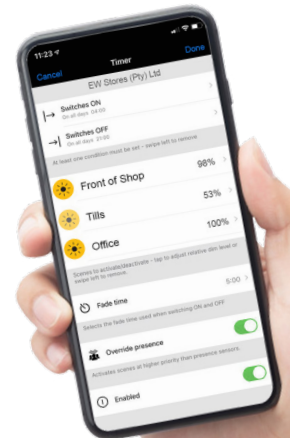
11:23

Cancel Timer Done

EW Stores (Pty) Ltd

Switches ON
On all days 04:00

Switches OFF
On all days 21:00

At least one condition must be set - swipe left to remove

Front of Shop 98%

Tills 53%

Office 100%

Scenes to activate/deactivate - tap to adjust relative dim level or swipe left to remove

Fade time 5:00

Selects the fade time used when switching ON and OFF

Override presence

Activates scenes at higher priority than presence sensors

Enabled